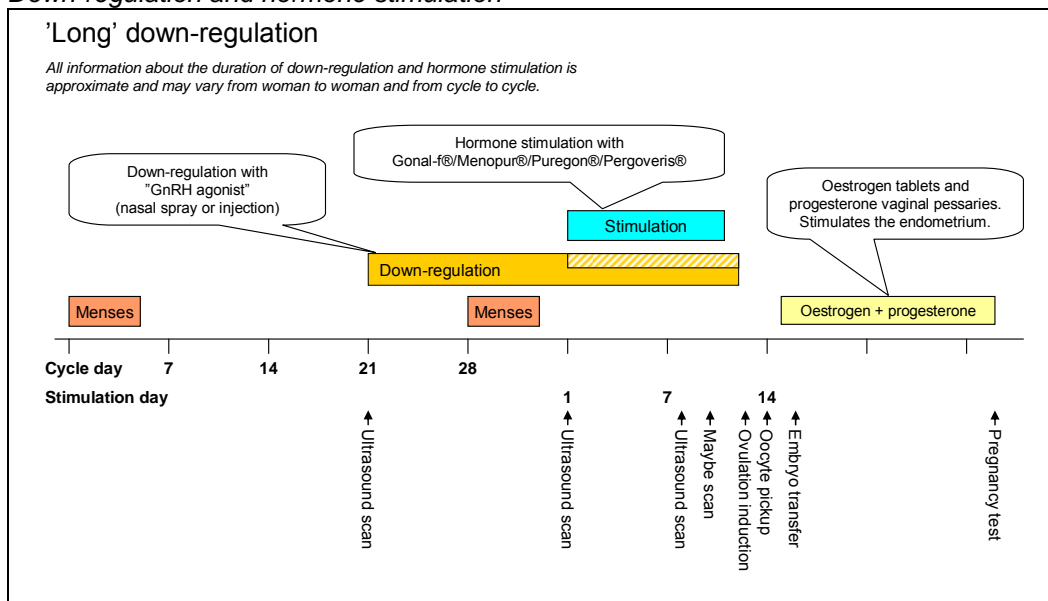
Down-regulation and hormone stimulation

'Long' down-regulation

All information about the duration of down-regulation and hormone stimulation is approximate and may vary from woman to woman and from cycle to cycle.

Hormone stimulation with Gonal-f®/Menopur®/Puregon®/Pergoveris®

Down-regulation with "GnRH agonist" (nasal spray or injection)

Oestrogen tablets and progesterone vaginal pessaries. Stimulates the endometrium.

Stimulation

Down-regulation

Menses

Menses

Oestrogen + progesterone

Cycle day 7 14 21 28

Stimulation day 1 7 14

Ultrasound scan

Ultrasound scan

Ultrasound scan

Maybe scan

Ovulation induction

Oocyte pickup

Embryo transfer

Pregnancy test